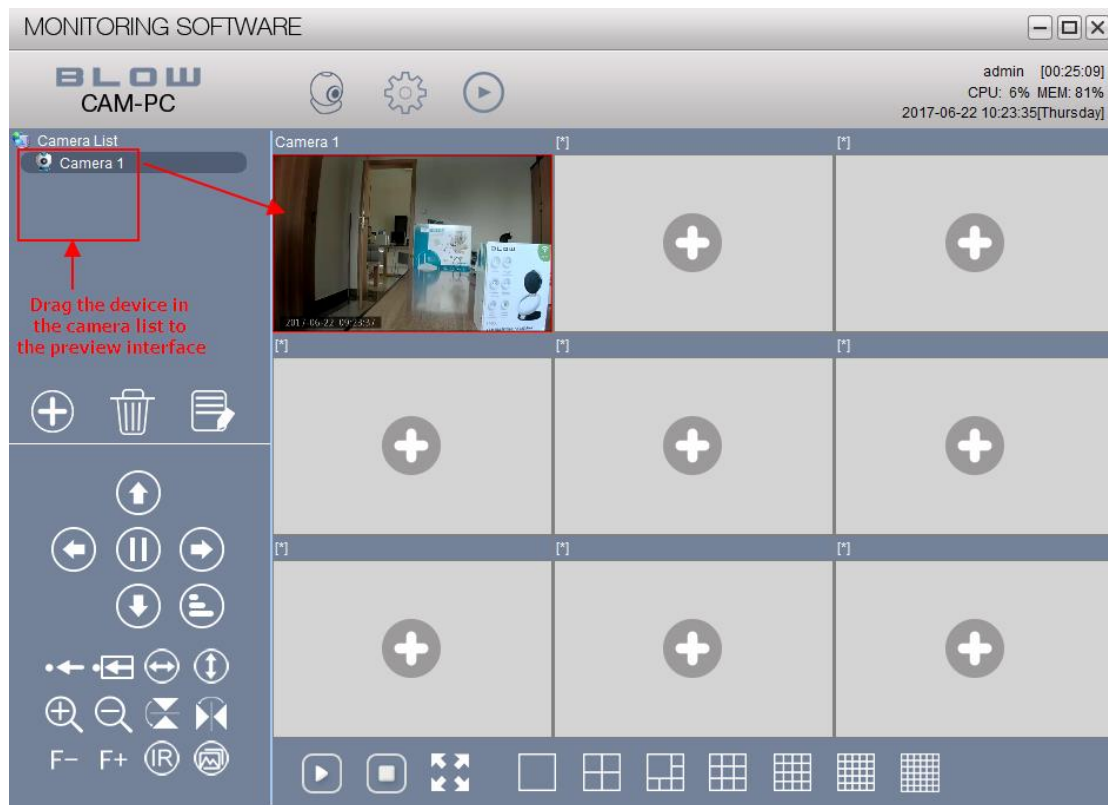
MONITORING SOFTWARE

BLOW
CAM-PC

admin [00:25:09]
CPU: 6% MEM: 81%
2017-06-22 10:23:35[Thursday]

Camera List
Camera 1

Drag the device in the camera list to the preview interface

Camera 1
2017-06-22 09:23:37
[*]
[*]
[*]
[*]
[*]
[*]
[*]
[*]

F− F+ IR